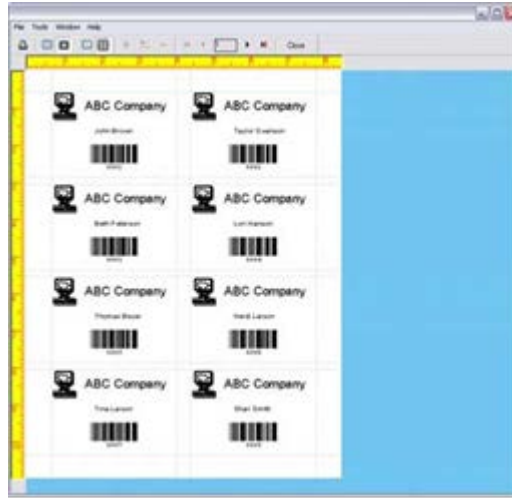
File Tools Window Help

Close

ABC Company
John Brown
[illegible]

ABC Company
Taylor Erickson
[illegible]

ABC Company
Beth Peterson
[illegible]

ABC Company
Lori Hanson
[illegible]

ABC Company
Thomas Bauer
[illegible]

ABC Company
Heidi Larson
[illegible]

ABC Company
Tina Larson
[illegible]

ABC Company
Shari Smith
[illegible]